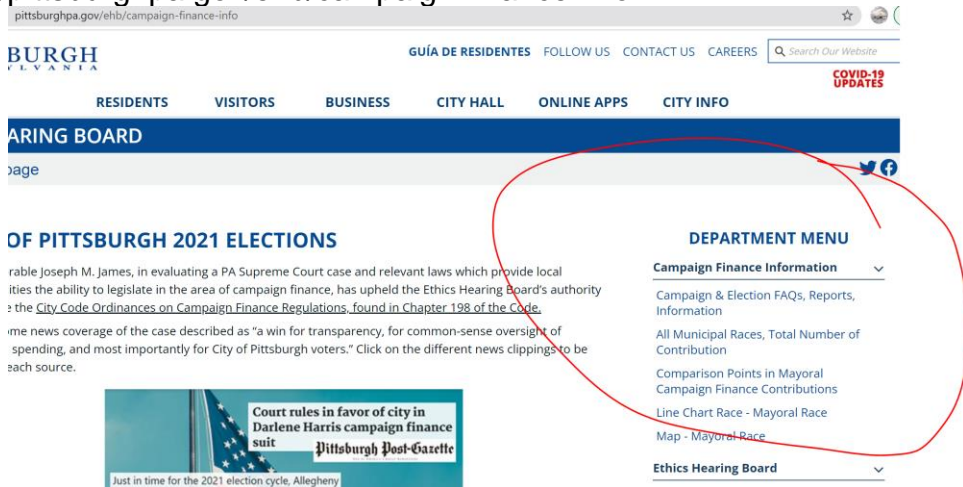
pittsburghpa.gov/ehb/campaign-finance-info

BURGH
LVANIA

GUÍA DE RESIDENTES FOLLOW US CONTACT US CAREERS Search Our Website

COVID-19 UPDATES

RESIDENTS VISITORS BUSINESS CITY HALL ONLINE APPS CITY INFO

ARING BOARD

page

OF PITTSBURGH 2021 ELECTIONS

rable Joseph M. James, in evaluating a PA Supreme Court case and relevant laws which provide local ities the ability to legislate in the area of campaign finance, has upheld the Ethics Hearing Board's authority e the City Code Ordinances on Campaign Finance Regulations, found in Chapter 198 of the Code.

me news coverage of the case described as "a win for transparency, for common-sense oversight of spending, and most importantly for City of Pittsburgh voters." Click on the different news clippings to be each source.

Court rules in favor of city in Darlene Harris campaign finance suit

Pittsburgh Post-Gazette

Just in time for the 2021 election cycle, Allegheny

DEPARTMENT MENU

Campaign Finance Information

Campaign & Election FAQs, Reports, Information

All Municipal Races, Total Number of Contribution

Comparison Points in Mayoral Campaign Finance Contributions

Line Chart Race - Mayoral Race

Map - Mayoral Race

Ethics Hearing Board